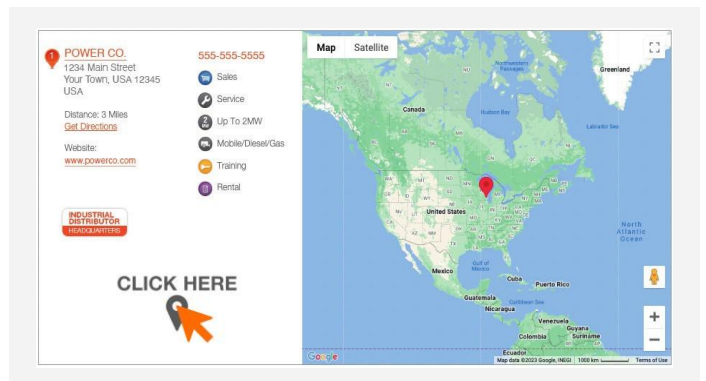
1
POWER CO.
1234 Main Street
Your Town, USA 12345
USA

Distance: 3 Miles
Get Directions

Website:
www.powerco.com

INDUSTRIAL DISTRIBUTOR
HEADQUARTERS

CLICK HERE

555-555-5555

Sales
Service
Up To 2MW
Mobile/Diesel/Gas
Training
Rental

Map Satellite

Greenland
Canada
Hudson Bay
Labrador Sea
United States
North Atlantic Ocean
Gulf of Mexico
Mexico
Cuba
Puerto Rico
Guatemala
Caribbean Sea
Nicaragua
Venezuela
Guyana
Suriname
Colombia
Ecuador

Google
Map data ©2023 Google, INEGI 1000 km Terms of Use